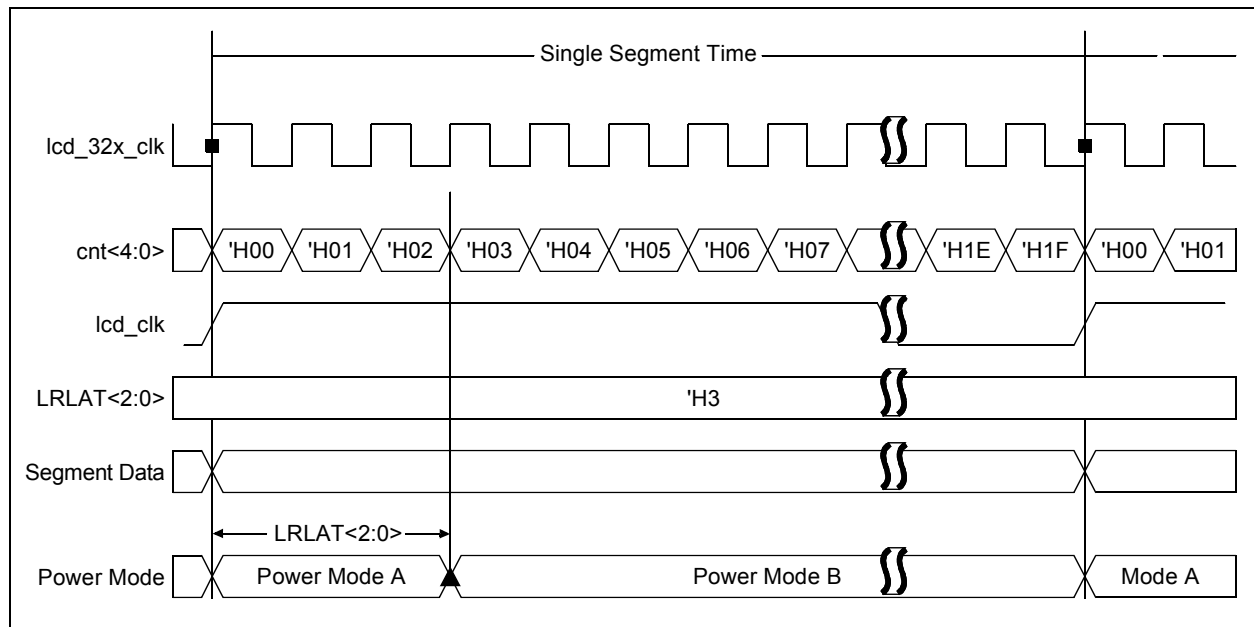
Single Segment Time

lcd_32x_clk

cnt<4:0>

'H00 'H01 'H02 'H03 'H04 'H05 'H06 'H07 'H1E 'H1F 'H00 'H01

lcd_clk

LRLAT<2:0>

'H3

Segment Data

LRLAT<2:0>

Power Mode

Power Mode A

Power Mode B

Mode A